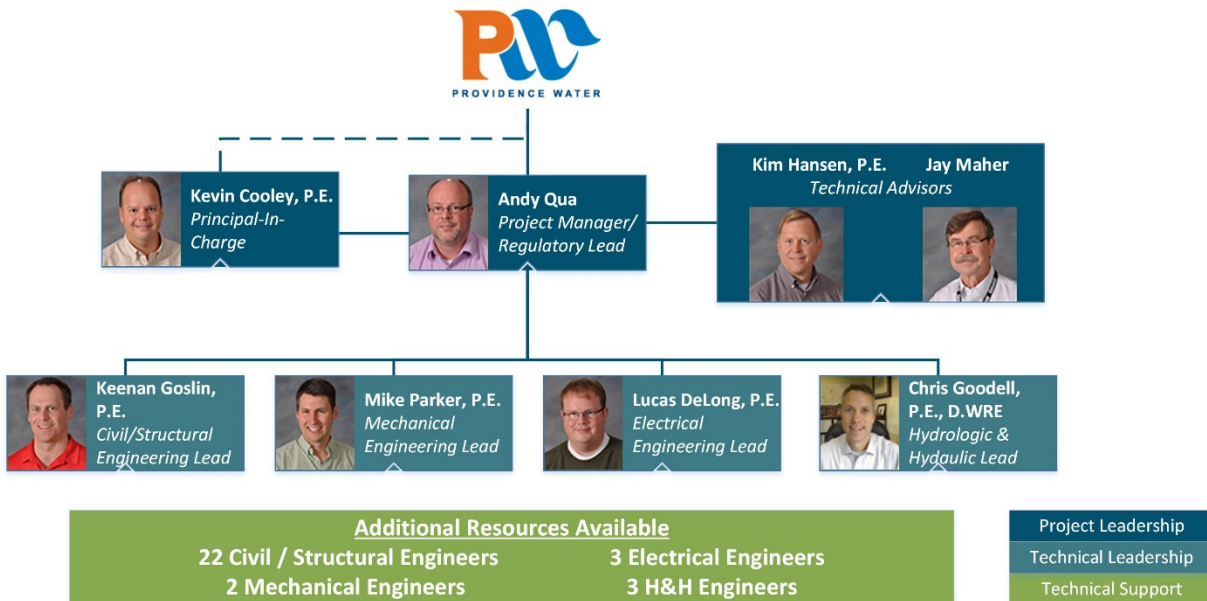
PW
PROVIDENCE WATER

Kevin Cooley, P.E.
Principal-In-Charge

Andy Qua
Project Manager/ Regulatory Lead

Kim Hansen, P.E. Jay Maher
Technical Advisors

Keenan Goslin, P.E.
Civil/Structural Engineering Lead

Mike Parker, P.E.
Mechanical Engineering Lead

Lucas DeLong, P.E.
Electrical Engineering Lead

Chris Goodell, P.E., D.WRE
Hydrologic & Hydaulic Lead

Additional Resources Available
22 Civil / Structural Engineers
3 Electrical Engineers
2 Mechanical Engineers
3 H&H Engineers

Project Leadership
Technical Leadership
Technical Support